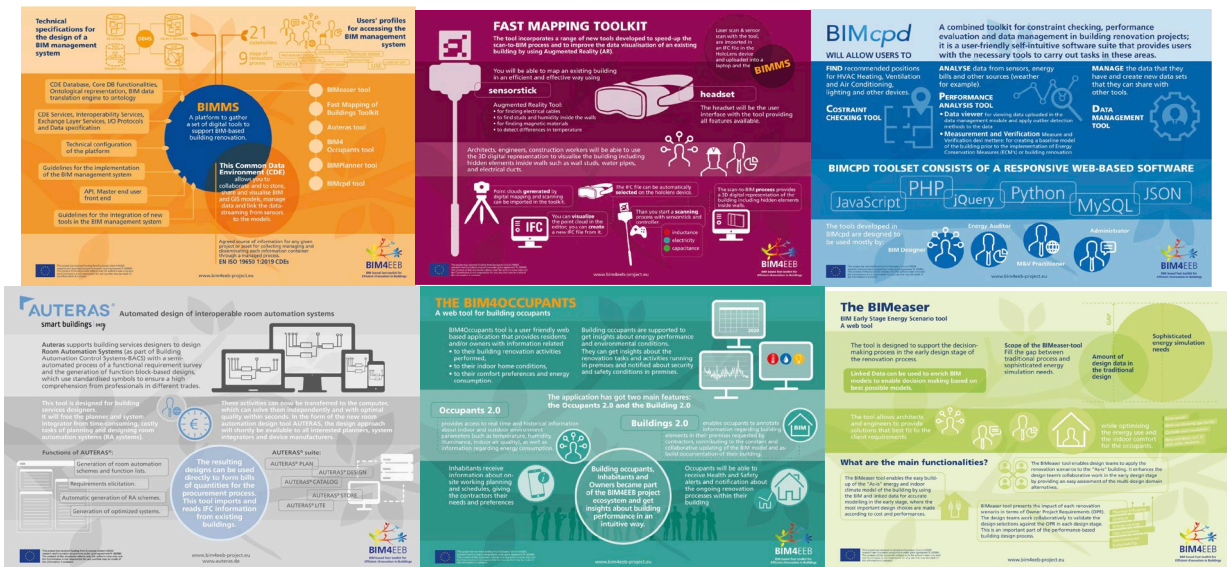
Technical specifications for the design of a BIM management system

Users' profiles for accessing the BIM management system

21

9

CDE Database, Core DB functionalities, Ontological representation, BIM data translation engine to ontology

CDE Services, Interoperability Services, Exchange Layer Services, I/O Protocols and Data specification

Technical configuration of the platform

Guidelines for the implementation of the BIM management system

API: Master end user front end

Guidelines for the integration of new tools in the BIM management system

BIMMS
A platform to gather a set of digital tools to support BIM-based building renovation.

This Common Data Environment (CDE) allows you to collaborate and to store, share and visualise BIM and GIS models, manage data and link the data streaming from sensors to the models.

Agreed source of information for any given project or asset for collecting managing and disseminating each information container through a managed process.
EN ISO 19650-1:2019 CDEs

BIMeaser tool
Fast Mapping of Buildings Toolkit
Auteras tool
BIM4 Occupants tool
BIMPlanner tool
BIMcpd tool

BIM4EEB

www.bim4eeb-project.eu

FAST MAPPING TOOLKIT

The tool incorporates a range of new tools developed to speed-up the scan-to-BIM process and to improve the data visualisation of an existing building by using Augmented Reality (AR).

Laser scan & sensor scan with the tool, are imported in an IFC file in the Holo-lens device and uploaded into a laptop and the BIMMS

You will be able to map an existing building in an efficient and effective way using

sensorstick

headset

Augmented Reality Tool:
• for finding electrical cables
• to find studs and humidity inside the walls
• for finding magnetic materials
• to detect differences in temperature

The headset will be the user interface with the tool providing all features available.

Architects, engineers, construction workers will be able to use the 3D digital representation to visualize the building including hidden elements inside walls such as wall studs, water pipes, and electrical ducts.

Point clouds generated by digital mapping and scanning can be imported in the toolkit.

The IFC file can be automatically selected on the hololens device.

The scan-to-BIM process provides a 3D digital representation of the building including hidden elements inside walls.

IFC

You can visualize the point cloud in the editor, you can create a new IFC file from it.

Then you start a scanning proces with sensorstick and controller.

inductance
electricity
capacitance

BIM4EEB

www.bim4eeb-project.eu

BIMcpd
WILL ALLOW USERS TO

A combined toolkit for constraint checking, performance evaluation and data management in building renovation projects; it is a user-friendly self-intuitive software suite that provides users with the necessary tools to carry out tasks in these areas.

FIND recommendation positions for HVAC Heating, Ventilation and Air Conditioning, lighting and other devices.

CONSTRAINT CHECKING TOOL

ANALYSE data from sensors, energy bills and other sources (weather for example).

PERFORMANCE ANALYSIS TOOL
• Data viewer for viewing data uploaded in the data management module and apply outlier detection methods to the data.
• Measurement and Verification Measure and Verification module for creating a baseline model of the building prior to the implementation of Energy Conservation Measures (ECMs) or building renovation.

MANAGE the data that they have and create new data sets that they can share with other tools.

DATA MANAGEMENT TOOL

BIMCPD TOOLSET CONSISTS OF A RESPONSIVE WEB-BASED SOFTWARE

PHP
JavaScript
jQuery
Python
MySQL
JSON

The tools developed in BIMcpd are designed to be used mostly by:

BIM Designer
Energy Auditor
M&V Practitioner
Administrator

BIM4EEB

www.bim4eeb-project.eu

AUTERAS smart buildings

Automated design of interoperable room automation systems

Auteras supports building services designers to design Room Automation Systems (as part of Building Automation Control Systems-BACS) with a semi-automated process of a functional requirement survey and the generation of function block-based designs, which use standardised symbols to ensure a high comprehension from professionals in different trades.

This tool is designed for building services designers.
It will free the planner and system integrator from time-consuming, costly tasks of planning and designing room automation systems (RA systems).

These activities can now be transferred to the computer, which can solve them independently and with optimal quality within seconds. In the form of the new room automation design tool AUTERAS, the design approach will shortly be available to all interested planners, system integrators and device manufacturers.

Functions of AUTERAS®:
Generation of room automation schemes and function lists.
Requirements elicitation.
Automatic generation of RA schemes.
Generation of optimized systems.

The resulting designs can be used directly to form bills of quantities for the procurement process. This tool imports and reads IFC information from existing buildings.

AUTERAS® suite:
AUTERAS® PLAN
AUTERAS® DESIGN
AUTERAS® CATALOG
AUTERAS® STORE
AUTERAS® LITE

BIM4EEB

www.bim4eeb-project.eu
www.auteras.de

THE BIM4OCCUPANTS
A web tool for building occupants

BIM4Occupants tool is a user friendly web based application that provides residents and/or owners with information related:
• to their building renovation activities performed,
• to their indoor home conditions,
• to their comfort preferences and energy consumption.

Building occupants are supported to get insights about energy performance and environmental conditions. They can get insights about the renovation tasks and activities running in premises and notified about security and safety conditions in premises.

The application has got two main features: the Occupants 2.0 and the Building 2.0

Occupants 2.0
provides access to real time and historical information about indoor and outdoor environment parameters (such as temperature, humidity, illuminance, indoor air quality), as well as information regarding energy consumption.

Buildings 2.0
enables occupants to annotate information regarding failure elements in their premises requested by contractors, contributing to the creation and collaborative updating of the BIM model and as-build documentation of their building.

BIM

Inhabitants receive information about on-site working planning and schedules, giving the contractors their preferences.

Building occupants, Inhabitants and Owners became part of the BIM4EEB project ecosystem and get insights about building performance in an intuitive way.

Occupants will be able to receive Health and Safety alerts and notification about the ongoing renovation processes within their building.

BIM4EEB

www.bim4eeb-project.eu

The BIMeaser
BIM Early Stage Energy Scenario tool
A web tool

The tool is designed to support the decision-making process in the early design stage of the renovation process.

Linked Data can be used to enrich BIM models to enable decision making based on best possible models.

Scope of the BIMeaser-tool
Fill the gap between traditional process and sophisticated energy simulation needs.

Amount of design data in the traditional design

Sophisticated energy simulation needs

The tool allows architects and engineers to provide solutions that best fit to the client requirements

while optimising the energy use and the indoor comfort for the occupants.

What are the main functionalities?

The BIMeaser tool enables the early build-up of the "As-is" energy and indoor climate model of the building by using the BIM and linked data for accurate modelling in the early stage, where the most important design choices are made according to cost and performances.

The BIMeaser tool enables design teams to apply the renovation scenarios to the "As-is" building. It enhances the design team's collaborative work in the early design stage by providing an easy assessment of the multi design domain alternatives.

BIMeaser tool presents the impact of each renovation scenario in terms of Owner Project Requirements (OPR). The design team can collaboratively to validate the design selections against the OPR in each design stage. This is an important part of the performance-based building design process.

BIM4EEB

www.bim4eeb-project.eu